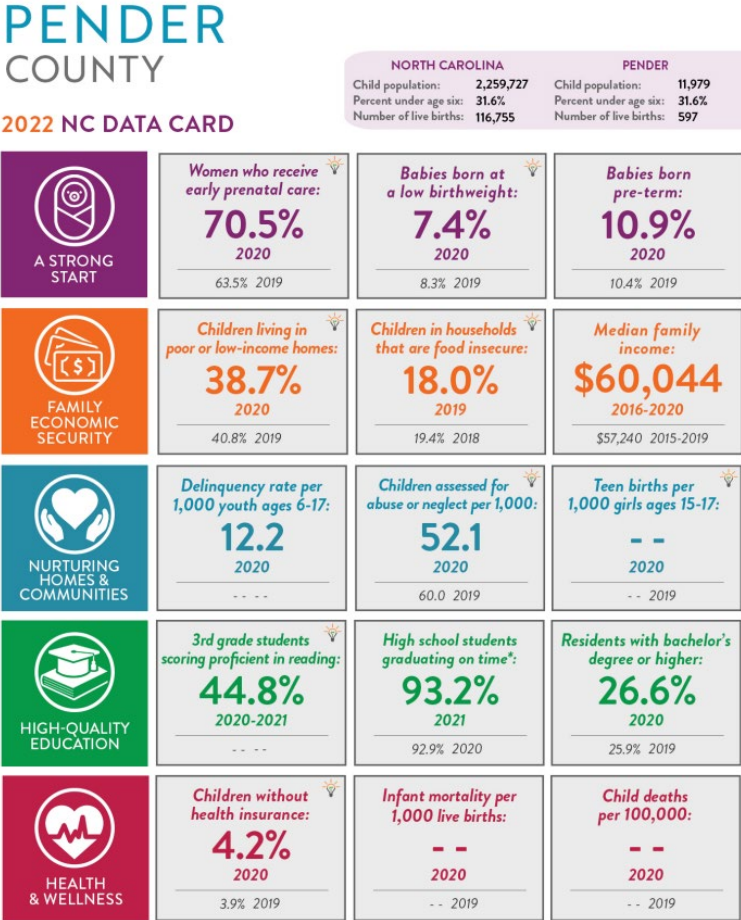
PENDER COUNTY

2022 NC DATA CARD

| NORTH CAROLINA | | PENDER | |
|---|---|---|---|
| Child population: | 2,259,727 | Child population: | 11,979 |
| Percent under age six: | 31.6% | Percent under age six: | 31.6% |
| Number of live births: | 116,755 | Number of live births: | 597 |

A STRONG START

Women who receive early prenatal care:
70.5%
2020
63.5% 2019

Babies born at a low birthweight:
7.4%
2020
8.3% 2019

Babies born pre-term:
10.9%
2020
10.4% 2019

FAMILY ECONOMIC SECURITY

Children living in poor or low-income homes:
38.7%
2020
40.8% 2019

Children in households that are food insecure:
18.0%
2019
19.4% 2018

Median family income:
$60,044
2016-2020
$57,240 2015-2019

NURTURING HOMES & COMMUNITIES

Delinquency rate per 1,000 youth ages 6-17:
12.2
2020
-- --

Children assessed for abuse or neglect per 1,000:
52.1
2020
60.0 2019

Teen births per 1,000 girls ages 15-17:
--
2020
-- 2019

HIGH-QUALITY EDUCATION

3rd grade students scoring proficient in reading:
44.8%
2020-2021
-- --

High school students graduating on time*:
93.2%
2021
92.9% 2020

Residents with bachelor's degree or higher:
26.6%
2020
25.9% 2019

HEALTH & WELLNESS

Children without health insurance:
4.2%
2020
3.9% 2019

Infant mortality per 1,000 live births:
--
2020
-- 2019

Child deaths per 100,000:
--
2020
-- 2019